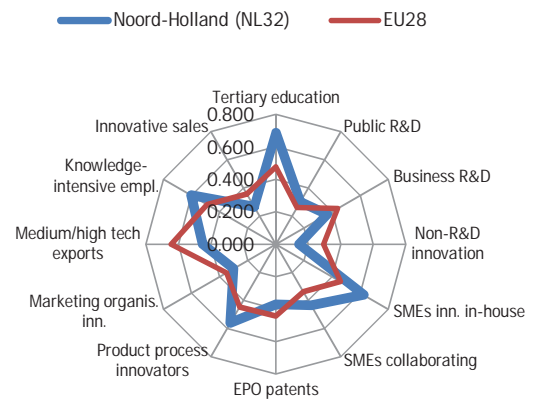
Noord-Holland (NL32)
EU28

Tertiary education
0.800
0.600
0.400
0.200
0.000
Public R&D
Business R&D
Non-R&D innovation
SMEs inn. in-house
SMEs collaborating
EPO patents
Product process innovators
Marketing organis. inn.
Medium/high tech exports
Knowledge-intensive empl.
Innovative sales